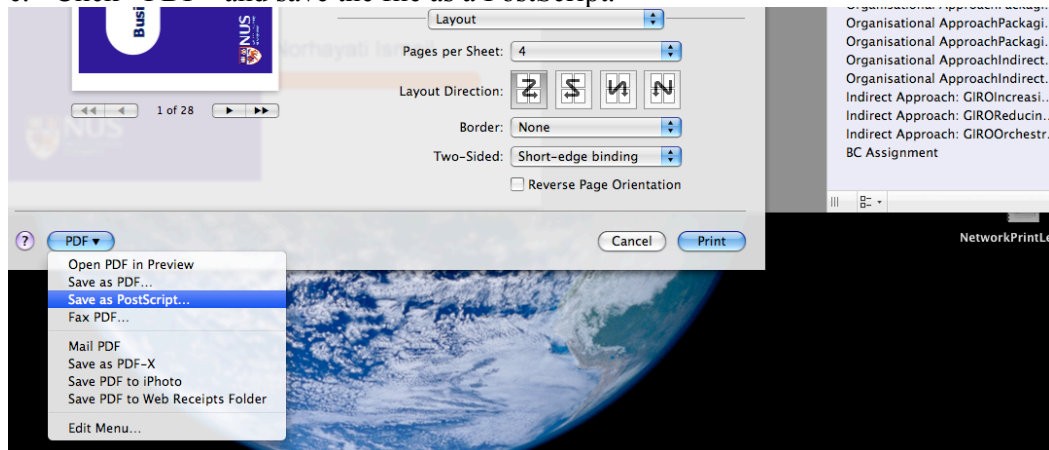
Layout

Pages per Sheet: 4

Layout Direction:

Border: None

Two-Sided: Short-edge binding

Reverse Page Orientation

1 of 28

Organisational ApproachPackagi...
Organisational ApproachPackagi...
Organisational ApproachIndirect...
Organisational ApproachIndirect...
Indirect Approach: GIROIncreasi...
Indirect Approach: GIROReducin...
Indirect Approach: GIROOrchestr...
BC Assignment

?

PDF ▾

Cancel

Print

NetworkPrintLe

Open PDF in Preview
Save as PDF...
Save as PostScript...
Fax PDF...

Mail PDF
Save as PDF-X
Save PDF to iPhoto
Save PDF to Web Receipts Folder

Edit Menu...